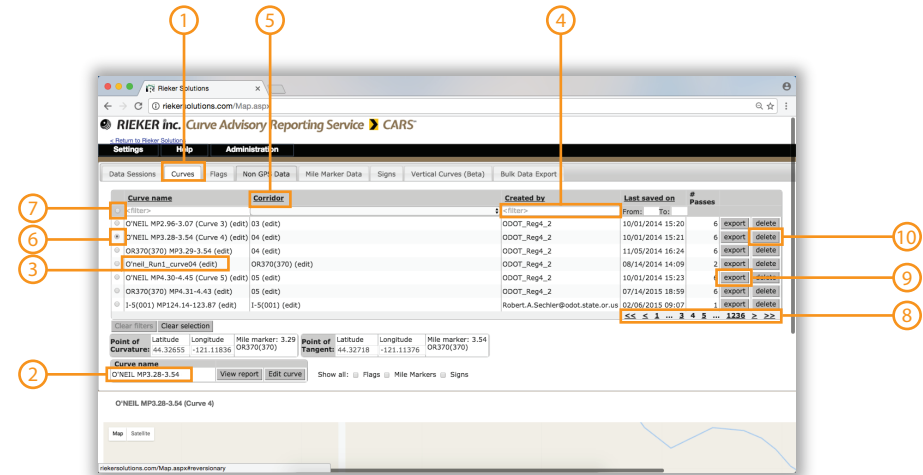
1
5
4
Rieker Solutions
riekersolutions.com/Map.aspx
RIEKER inc. Curve Advisory Reporting Service CARS™
< Return to Rieker Solutions
Settings Help Administration
Data Sessions Curves Flags Non GPS Data Mile Marker Data Signs Vertical Curves (Beta) Bulk Data Export

| | Curve name | Corridor | Created by | Last saved on | # Passes | | |
|---|---|---|---|---|---|---|---|
| 7 | <filter> | | <filter> | From: To: | | | |
| | O'NEIL MP2.96-3.07 (Curve 3) (edit) | 03 (edit) | ODOT_Reg4_2 | 10/01/2014 15:20 | 6 | export | delete |
| 6 | O'NEIL MP3.28-3.54 (Curve 4) (edit) | 04 (edit) | ODOT_Reg4_2 | 10/01/2014 15:21 | 6 | export | delete |
| | OR370(370) MP3.29-3.54 (edit) | 04 (edit) | ODOT_Reg4_2 | 11/05/2014 16:24 | 6 | export | delete |
| 3 | O'neil_Run1_curve04 (edit) | OR370(370) (edit) | ODOT_Reg4_2 | 08/14/2014 14:09 | 2 | export | delete |
| | O'NEIL MP4.30-4.45 (Curve 5) (edit) | 05 (edit) | ODOT_Reg4_2 | 10/01/2014 15:23 | 6 | export | delete |
| | OR370(370) MP4.31-4.43 (edit) | 05 (edit) | ODOT_Reg4_2 | 07/14/2015 18:59 | 6 | export | delete |
| | I-5(001) MP124.14-123.87 (edit) | I-5(001) (edit) | Robert.A.Sechler@odot.state.or.us | 02/06/2015 09:07 | 1 | export | delete |

10
9
<< < 1 ... 3 4 5 ... 1236 > >>
8
Clear filters Clear selection

| Point of Curvature: | Latitude 44.32655 | Longitude -121.11836 | Mile marker: 3.29 OR370(370) |
|---|---|---|---|

| Point of Tangent: | Latitude 44.32718 | Longitude -121.11376 | Mile marker: 3.54 OR370(370) |
|---|---|---|---|

2
Curve name
O'NEIL MP3.28-3.54 View report Edit curve Show all: Flags Mile Markers Signs
O'NEIL MP3.28-3.54 (Curve 4)
Map Satellite
riekersolutions.com/Map.aspx#reversionary